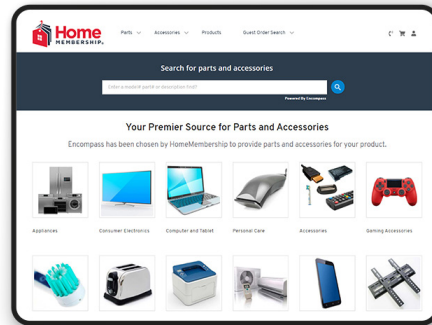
Home MEMBERSHIP

Parts Accessories Products Guest Order Search

Search for parts and accessories

Enter a model#, part# or description Find?

Powered By Encompass

Your Premier Source for Parts and Accessories

Encompass has been chosen by HomeMembership to provide parts and accessories for your product.

Appliances

Consumer Electronics

Computer and Tablet

Personal Care

Accessories

Gaming Accessories